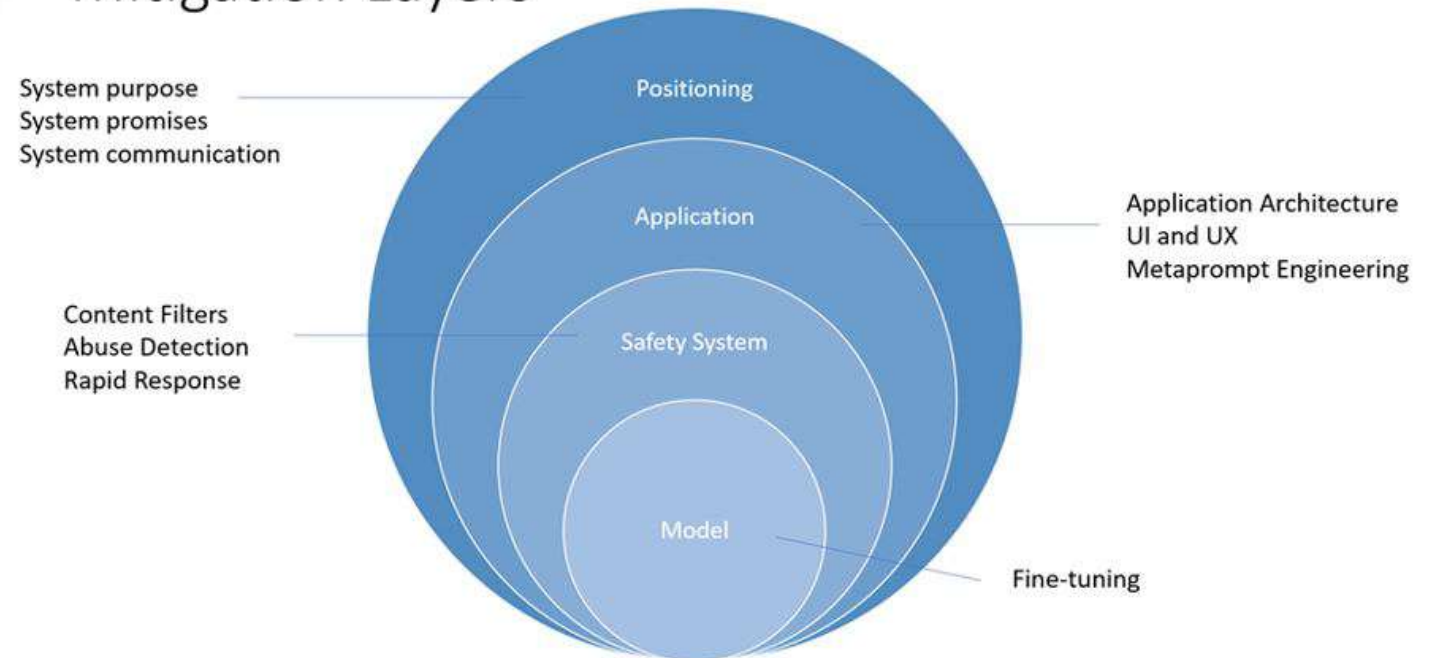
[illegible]

System purpose
System promises
System communication

Positioning

Application

Application Architecture
UI and UX
Metaprompt Engineering

Content Filters
Abuse Detection
Rapid Response

Safety System

Model

Fine-tuning